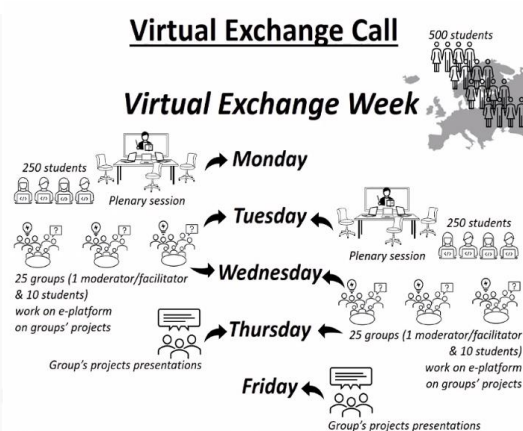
Virtual Exchange Call

500 students

Virtual Exchange Week

250 students

Plenary session

Monday

Tuesday

250 students

Plenary session

25 groups (1 moderator/facilitator & 10 students) work on e-platform on groups' projects

Wednesday

Thursday

25 groups (1 moderator/facilitator & 10 students) work on e-platform on groups' projects

Group's projects presentations

Friday

Group's projects presentations